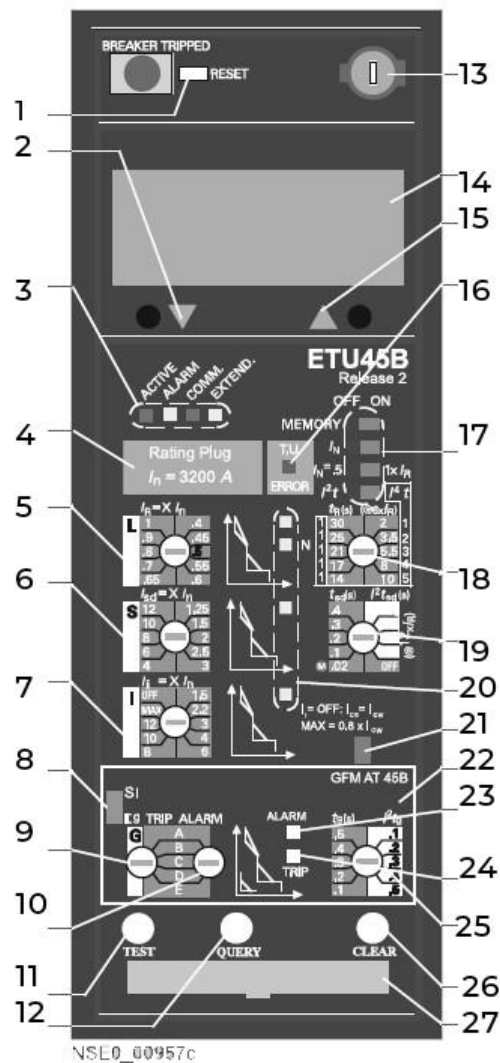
BREAKER TRIPPED

RESET

1
2
3
4
5
6
7
8
9
10
11
12

13
14
15
16
17
18
19
20
21
22
23
24
25
26
27

ACTIVE ALARM COMM. EXTEND.

ETU45B
Release 2

MEMORY
OFF ON

Rating Plug
$I_n$ = 3200 A

T.U. ERROR

$I_N$
$I_N$ = .5
$I^2t$

1x $I_R$
$I^4t$

L
$I_R$ = X $I_n$
1 .4 .9 .45 .8 .5 .7 .55 .65 .6

N

$t_R$(s)
30 2 25 3.5 21 5.5 17 8 14 10

S
$I_{sd}$ = X $I_n$
12 1.25 10 1.5 8 2 6 2.5 4 3

$t_{sd}$(s) $I^2t_{sd}$(s)
.4 .3 .2 .1 M .02 OFF

I
$I_i$ = X $I_n$
OFF 1.5 MAX 2.2 12 3 10 4 8 6

$I_i$ = OFF: $I_{cs}$ = $I_{cw}$
MAX = 0.8 x $I_{cw}$

GFM AT 45B

S
Ig

G TRIP ALARM
A B C D E

ALARM
TRIP

$t_g$(s) $I^2t_g$
.5 .4 .3 .2 .1

TEST
QUERY
CLEAR

NSE0_00957c